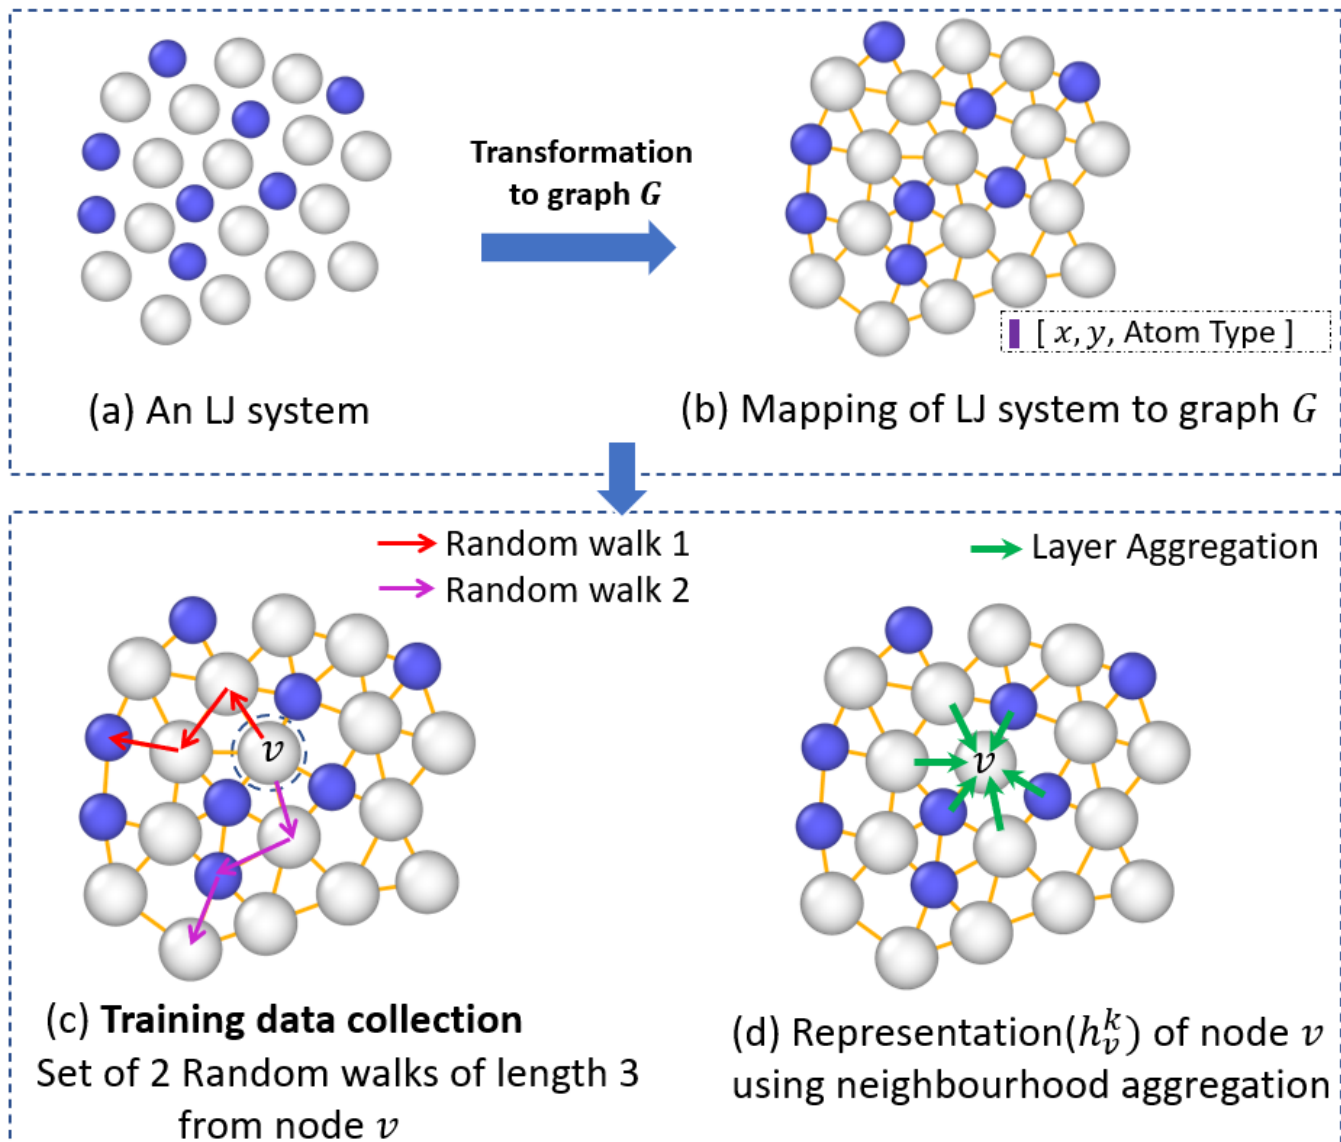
Transformation to graph $G$

[ $x, y$, Atom Type ]

(a) An LJ system

(b) Mapping of LJ system to graph $G$

Random walk 1

Random walk 2

Layer Aggregation

$v$

$v$

(c) **Training data collection**
Set of 2 Random walks of length 3 from node $v$

(d) Representation($h_v^k$) of node $v$ using neighbourhood aggregation